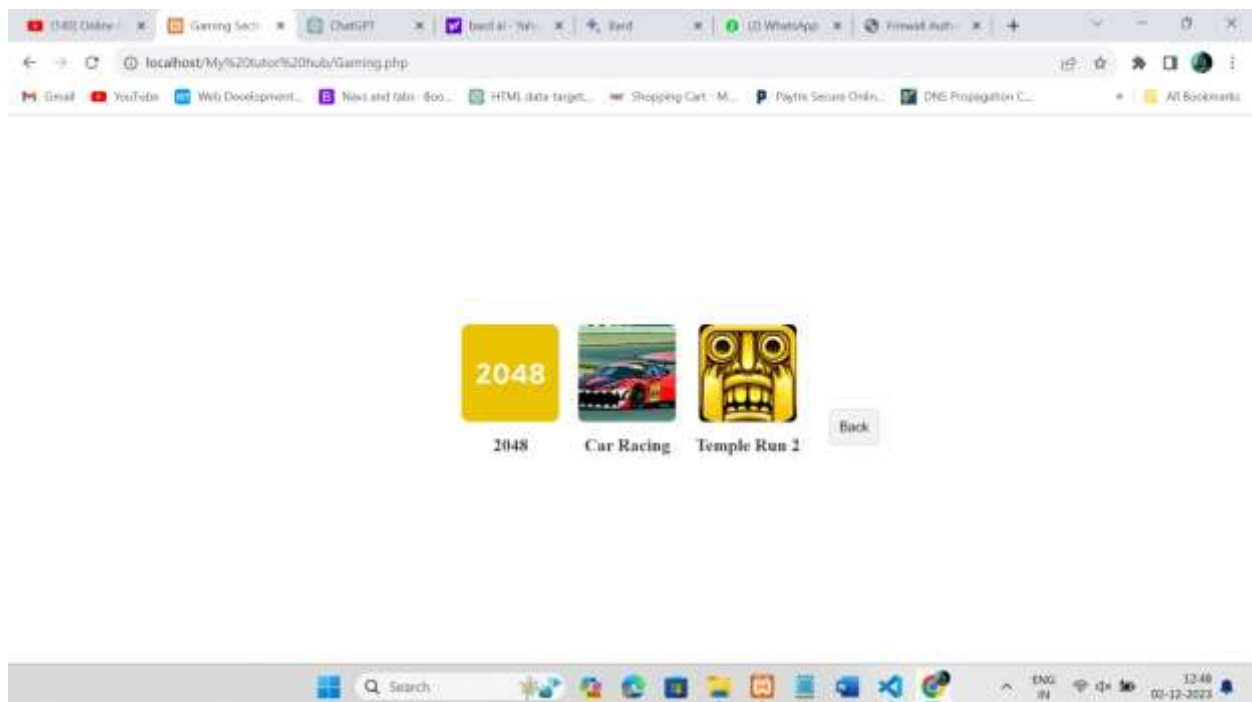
(140) Online - | Gaming Secti | ChatGPT | bard ai - Yah | Bard | (2) WhatsApp | Firewall Auth

localhost/My%20tutor%20hub/Gaming.php

Gmail | YouTube | Web Development... | News and tabs · Boo... | HTML data-target... | Shopping Cart · M... | Paytm Secure Onlin... | DNS Propagation C... | All Bookmarks

2048

2048

Car Racing

Temple Run 2

Back

Search

ENG IN

12:48
02-12-2023